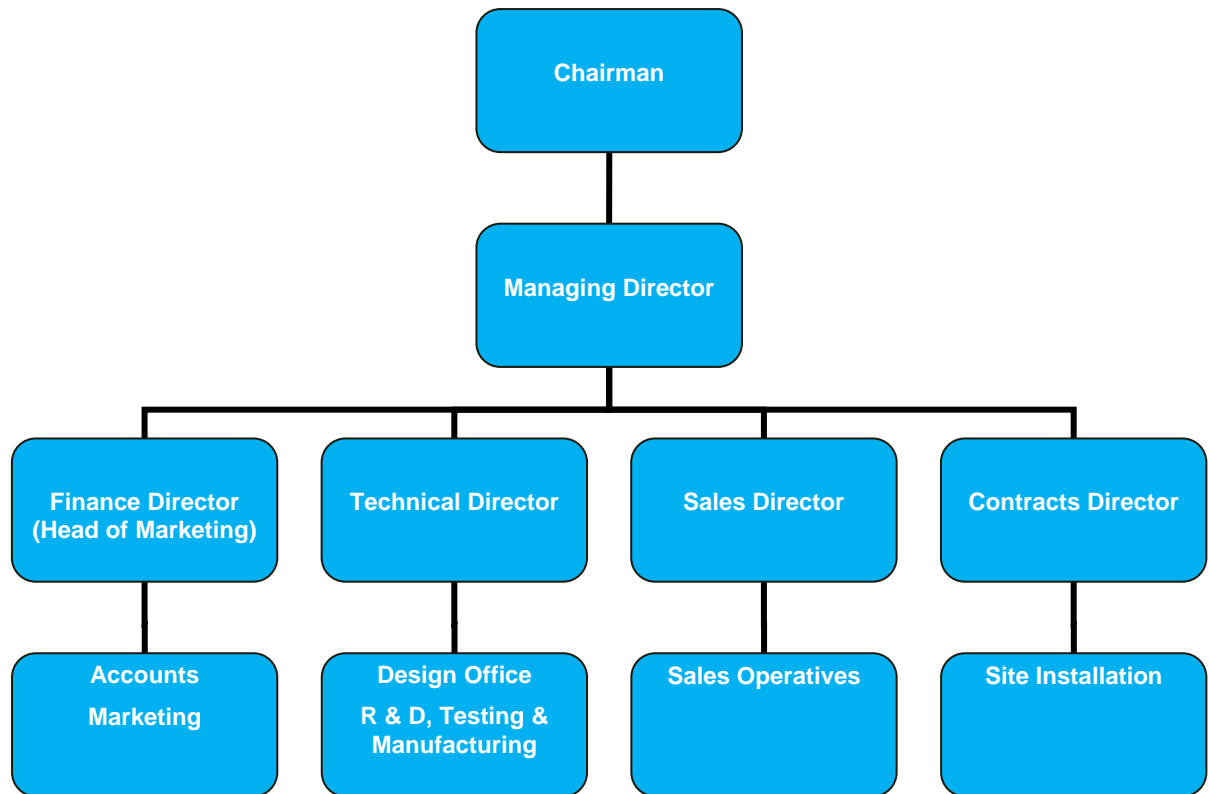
Chairman

Managing Director

Finance Director (Head of Marketing)

Technical Director

Sales Director

Contracts Director

Accounts

Marketing

Design Office

R & D, Testing & Manufacturing

Sales Operatives

Site Installation